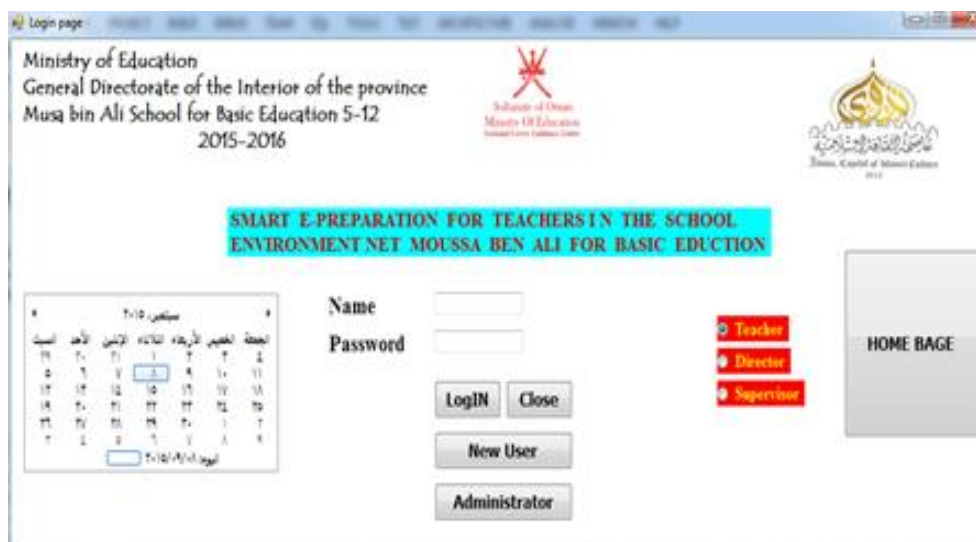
Login page

Ministry of Education
General Directorate of the Interior of the province
Musa bin Ali School for Basic Education 5-12
2015-2016

Sultanate of Oman
Ministry Of Education

Nizwa, Capital of Islamic Culture

SMART E-PREPARATION FOR TEACHERS I N THE SCHOOL ENVIRONMENT NET MOUSSA BEN ALI FOR BASIC EDUCTION

سبتمبر، ٢٠١٥

| الأحد | الاثنين | الثلاثاء | الأربعاء | الخميس | الجمعة | السبت |
|---|---|---|---|---|---|---|

اليوم: ٢٠١٥/٠٩/٠٨

Name
Password

LogIN
Close
New User
Administrator

Teacher
Director
Supervisor

HOME BAGE